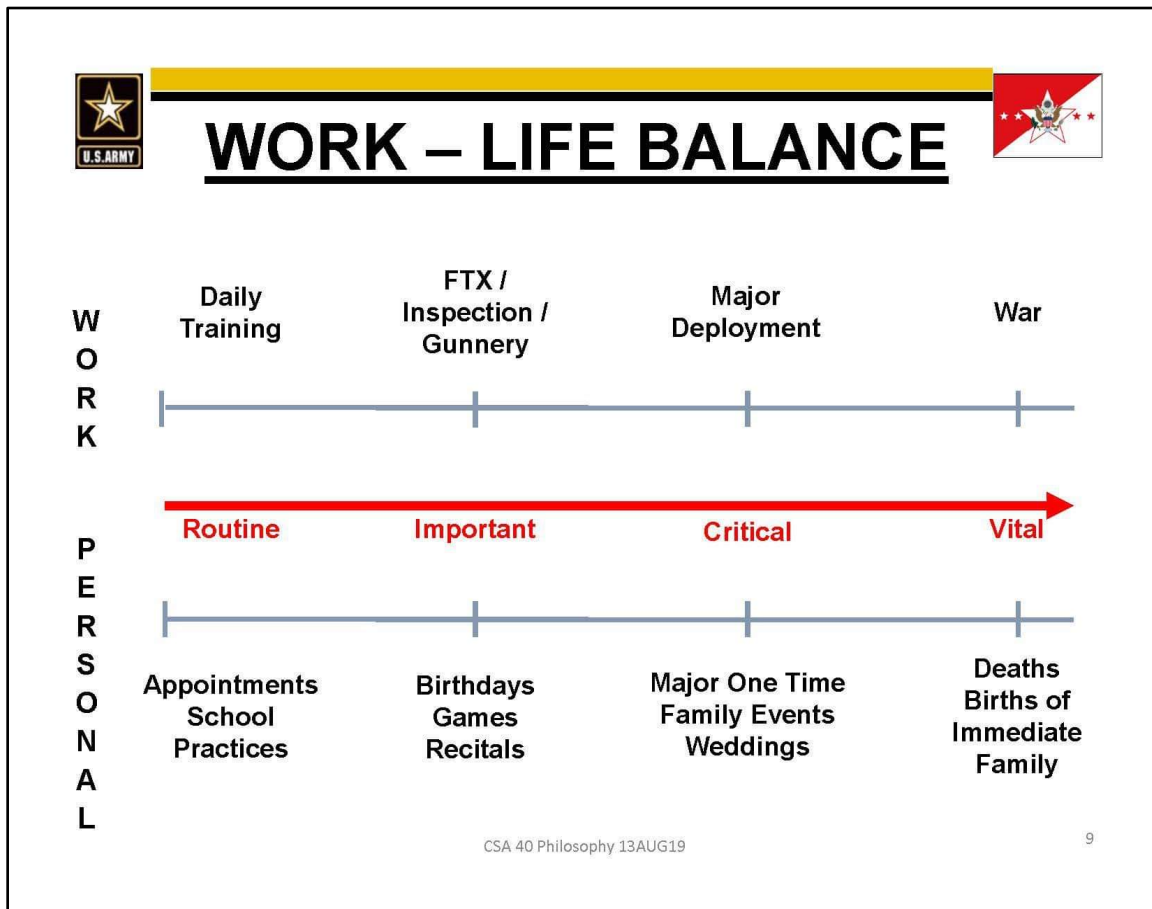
U.S.ARMY

WORK – LIFE BALANCE

W
O
R
K

Daily Training

FTX / Inspection / Gunnery

Major Deployment

War

Routine

Important

Critical

Vital

P
E
R
S
O
N
A
L

Appointments
School
Practices

Birthdays
Games
Recitals

Major One Time
Family Events
Weddings

Deaths
Births of
Immediate
Family

CSA 40 Philosophy 13AUG19

9